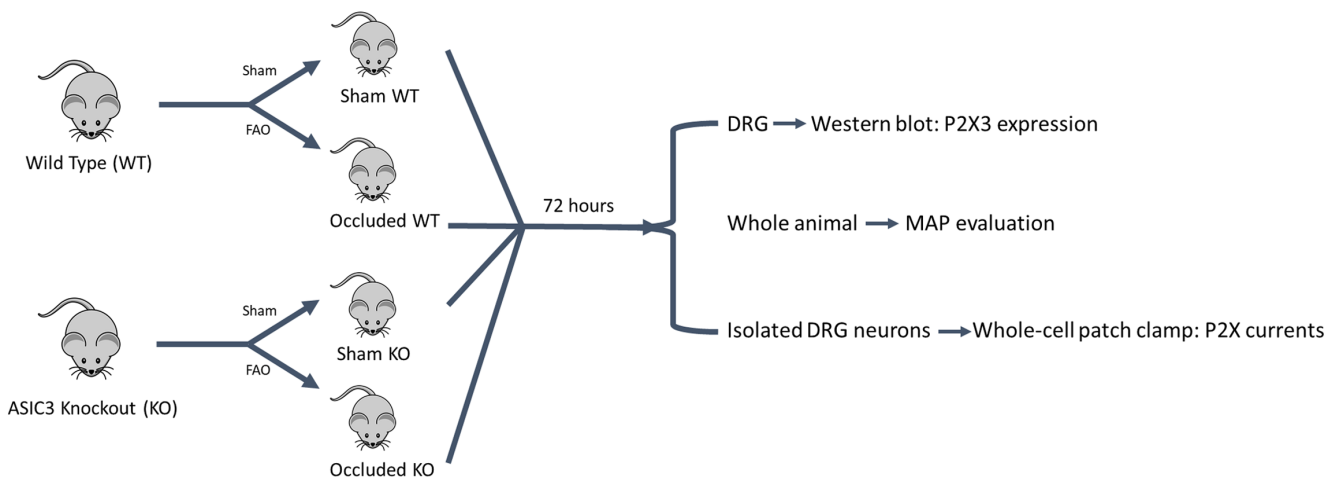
Wild Type (WT)

Sham

FAO

Sham WT

Occluded WT

ASIC3 Knockout (KO)

Sham

FAO

Sham KO

Occluded KO

72 hours

DRG → Western blot: P2X3 expression

Whole animal → MAP evaluation

Isolated DRG neurons → Whole-cell patch clamp: P2X currents